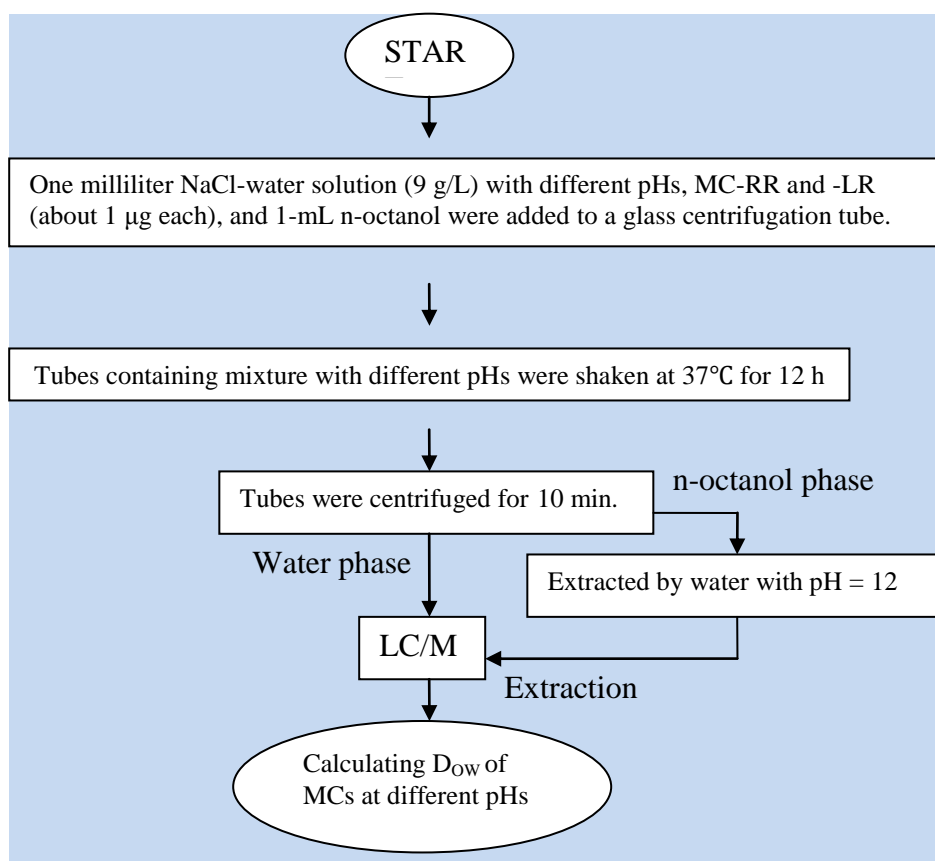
STAR

One milliliter NaCl-water solution (9 g/L) with different pHs, MC-RR and -LR (about 1 μg each), and 1-mL n-octanol were added to a glass centrifugation tube.

Tubes containing mixture with different pHs were shaken at 37℃ for 12 h

Tubes were centrifuged for 10 min.

n-octanol phase

Water phase

Extracted by water with pH = 12

LC/M

Extraction

Calculating $D_{OW}$ of MCs at different pHs